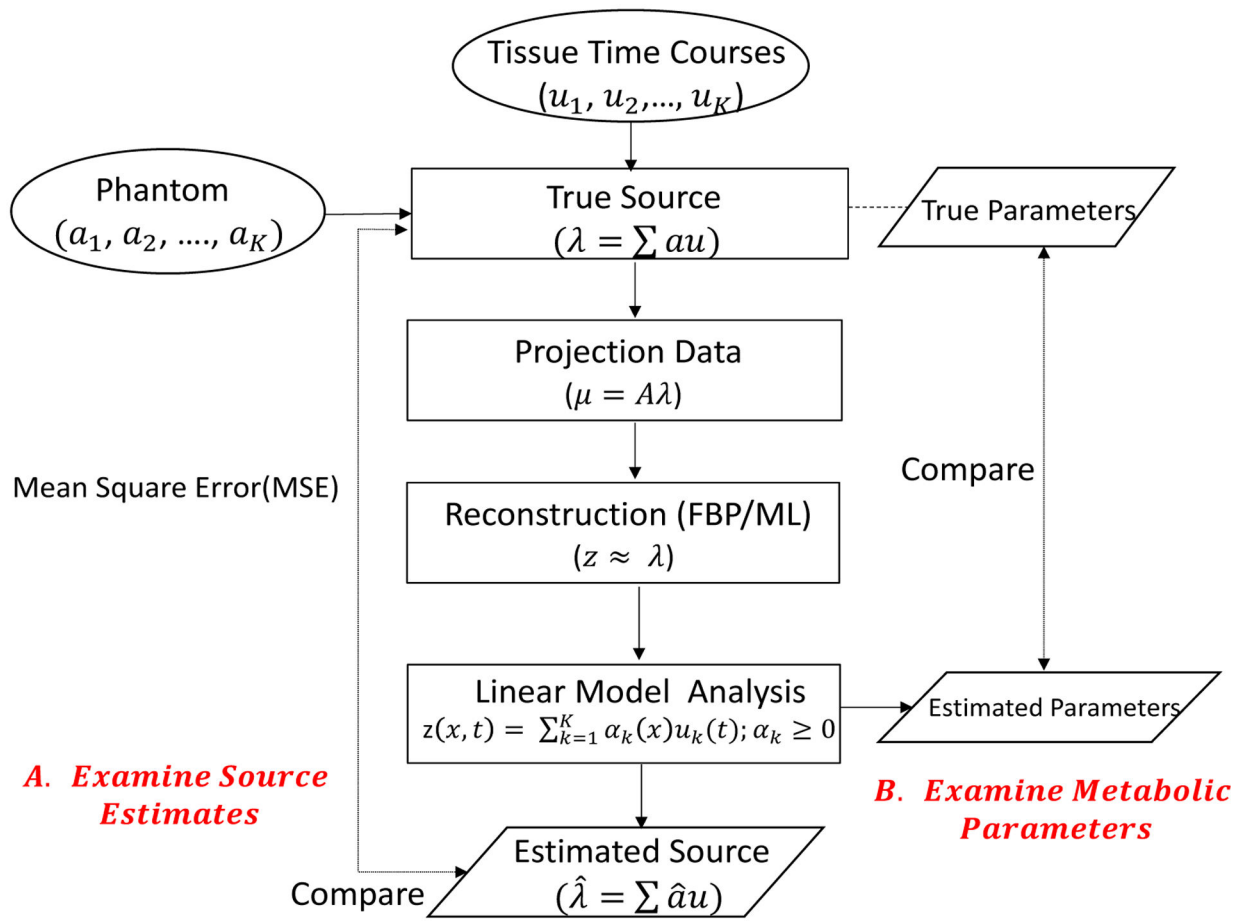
Tissue Time Courses
$(u_1, u_2, ..., u_K)$

Phantom
$(a_1, a_2, ...., a_K)$

True Source
$(\lambda = \sum au)$

True Parameters

Projection Data
$(\mu = A\lambda)$

Compare

Mean Square Error(MSE)

Reconstruction (FBP/ML)
$(z \approx \lambda)$

Linear Model Analysis
$z(x,t) = \sum_{k=1}^{K} \alpha_k(x) u_k(t); \alpha_k \geq 0$

Estimated Parameters

A. Examine Source Estimates

B. Examine Metabolic Parameters

Estimated Source
$(\hat{\lambda} = \sum \hat{a} u)$

Compare